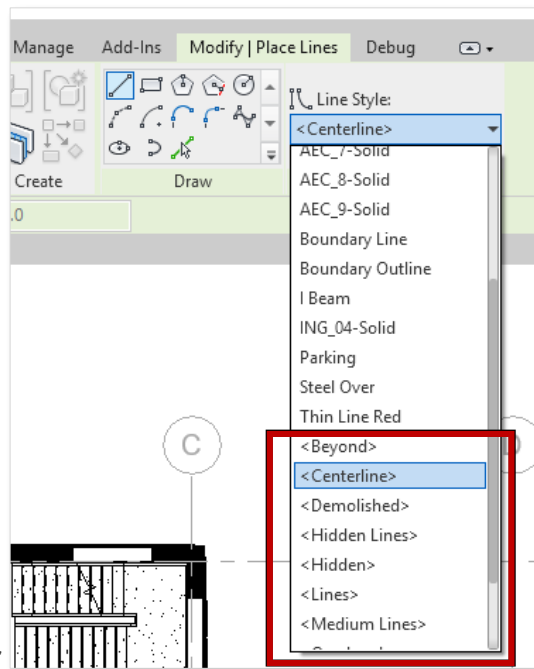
Manage Add-Ins Modify | Place Lines Debug

Line Style:

<Centerline>

Create Draw

.0

AEC_7-Solid
AEC_8-Solid
AEC_9-Solid
Boundary Line
Boundary Outline
I Beam
ING_04-Solid
Parking
Steel Over
Thin Line Red
<Beyond>
<Centerline>
<Demolished>
<Hidden Lines>
<Hidden>
<Lines>
<Medium Lines>

C